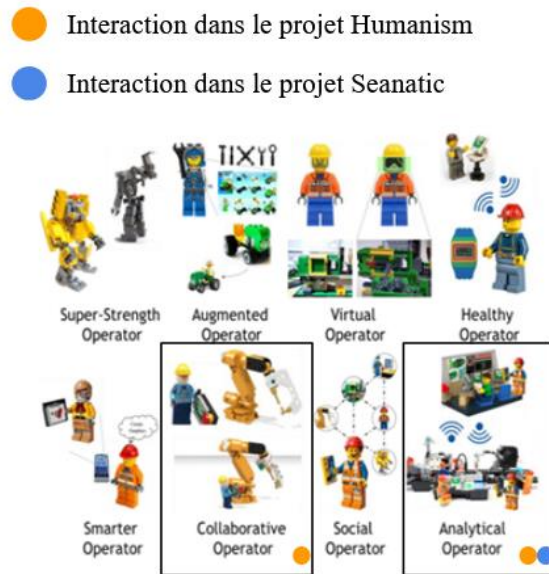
Interaction dans le projet Humanism

Interaction dans le projet Seanatic

Super-Strength Operator

Augmented Operator

Virtual Operator

Healthy Operator

Smarter Operator

Collaborative Operator

Social Operator

Analytical Operator